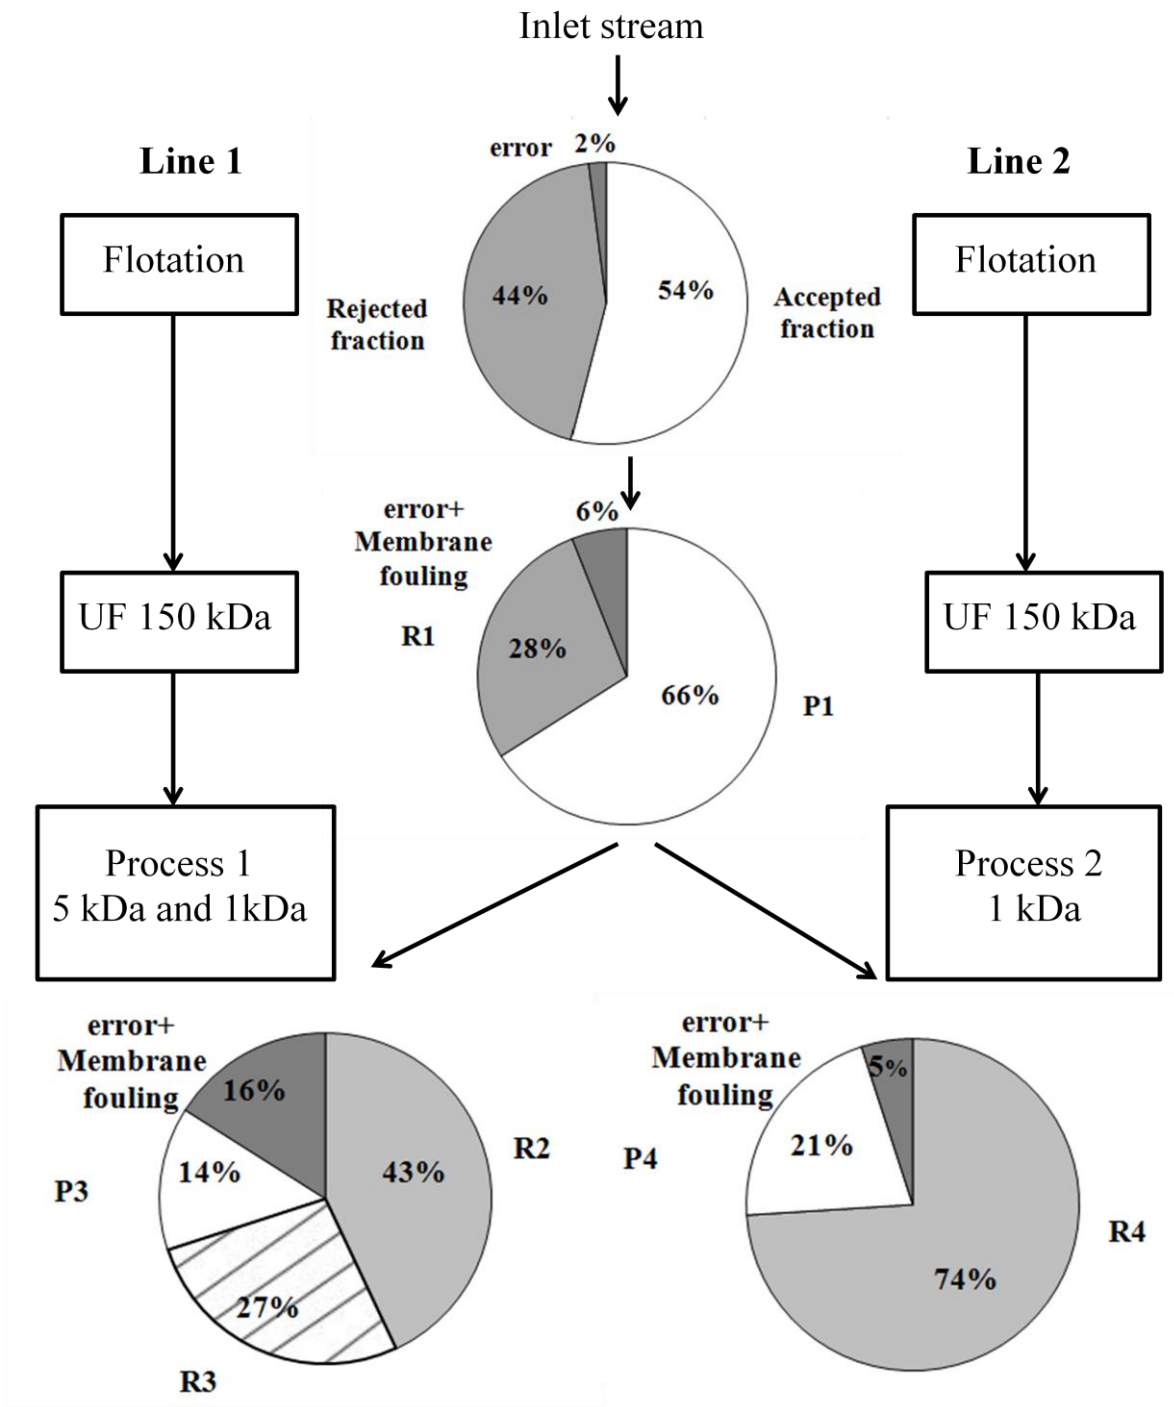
Inlet stream

Line 1

Flotation

UF 150 kDa

Process 1
5 kDa and 1kDa

error 2%

Rejected fraction

44%

54%

Accepted fraction

error+ Membrane fouling

6%

R1

28%

66%

P1

Line 2

Flotation

UF 150 kDa

Process 2
1 kDa

error+ Membrane fouling

16%

43%

R2

P3

14%

27%

R3

error+ Membrane fouling

5%

P4

21%

R4

74%